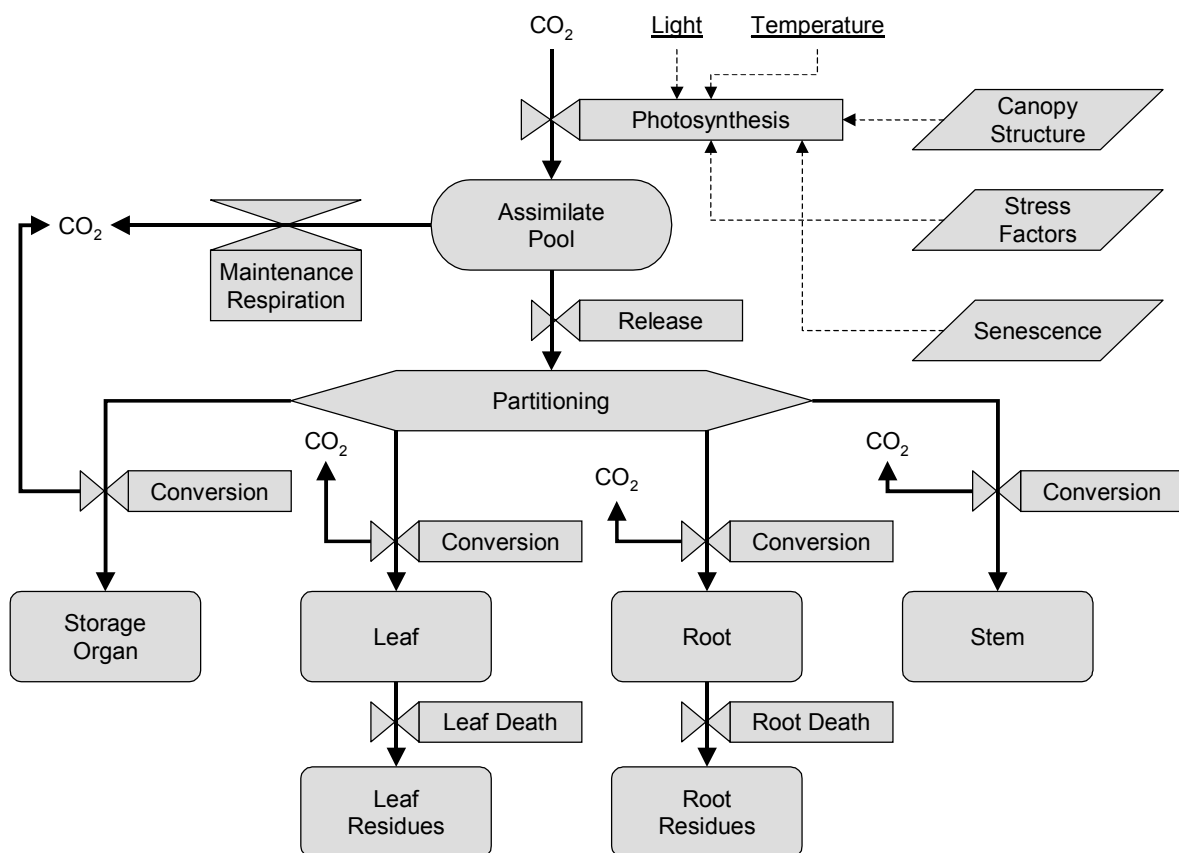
$CO_2$

Light

Temperature

Photosynthesis

Canopy Structure

$CO_2$

Assimilate Pool

Stress Factors

Maintenance Respiration

Release

Senescence

Partitioning

$CO_2$

$CO_2$

$CO_2$

Conversion

Conversion

Conversion

Conversion

Storage Organ

Leaf

Root

Stem

Leaf Death

Root Death

Leaf Residues

Root Residues